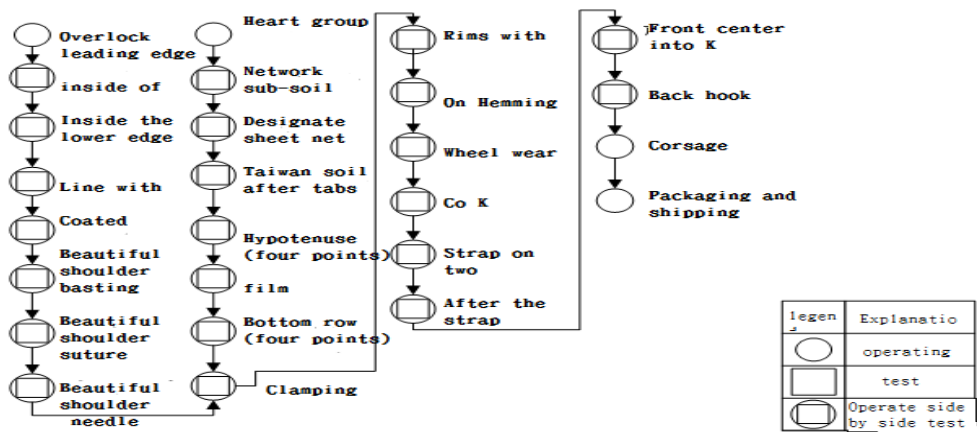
Overlock leading edge

inside of

Inside the lower edge

Line with

Coated

Beautiful shoulder basting

Beautiful shoulder suture

Beautiful shoulder needle

Heart group

Network sub-soil

Designate sheet net

Taiwan soil after tabs

Hypotenuse (four points)

film

Bottom row (four points)

Clamping

Rims with

On Hemming

Wheel wear

Co K

Strap on two

After the strap

Front center into K

Back hook

Corsage

Packaging and shipping

| legen | Explanatio |
|---|---|
| | operating |
| | test |
| | Operate side by side test |